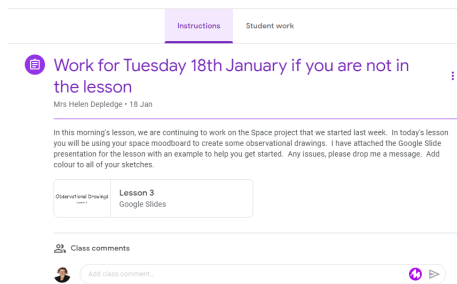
Instructions

Student work

Work for Tuesday 18th January if you are not in the lesson

Mrs Helen Depledge • 18 Jan

In this morning's lesson, we are continuing to work on the Space project that we started last week. In today's lesson you will be using your space moodboard to create some observational drawings. I have attached the Google Slide presentation for the lesson with an example to help you get started. Any issues, please drop me a message. Add colour to all of your sketches.

Observational Drawings
Lesson 3

Lesson 3
Google Slides

Class comments

Add class comment...